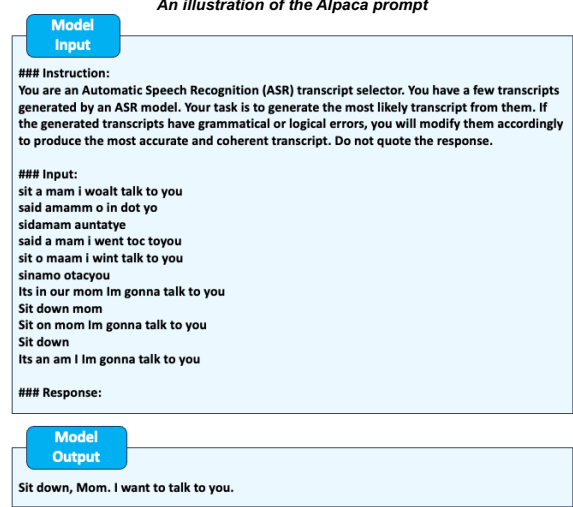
An illustration of the Alpaca prompt

Model Input

### Instruction:
You are an Automatic Speech Recognition (ASR) transcript selector. You have a few transcripts generated by an ASR model. Your task is to generate the most likely transcript from them. If the generated transcripts have grammatical or logical errors, you will modify them accordingly to produce the most accurate and coherent transcript. Do not quote the response.

### Input:
sit a mam i woalt talk to you
said amamm o in dot yo
sidamam auntatye
said a mam i went toc toyou
sit o maam i wint talk to you
sinamo otacyou
Its in our mom Im gonna talk to you
Sit down mom
Sit on mom Im gonna talk to you
Sit down
Its an am I Im gonna talk to you

### Response:

Model Output

Sit down, Mom. I want to talk to you.